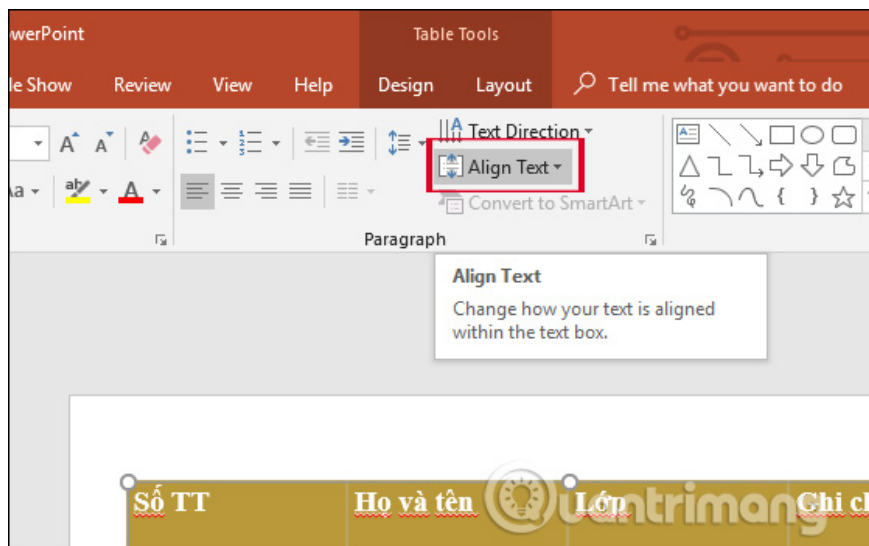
werPoint

Table Tools

le Show Review View Help Design Layout Tell me what you want to do

Text Direction

Align Text

Convert to SmartArt

Paragraph

Align Text

Change how your text is aligned within the text box.

| Số TT | Ho và tên | Lớp | Ghi c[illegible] |
|---|---|---|---|

uantrimang